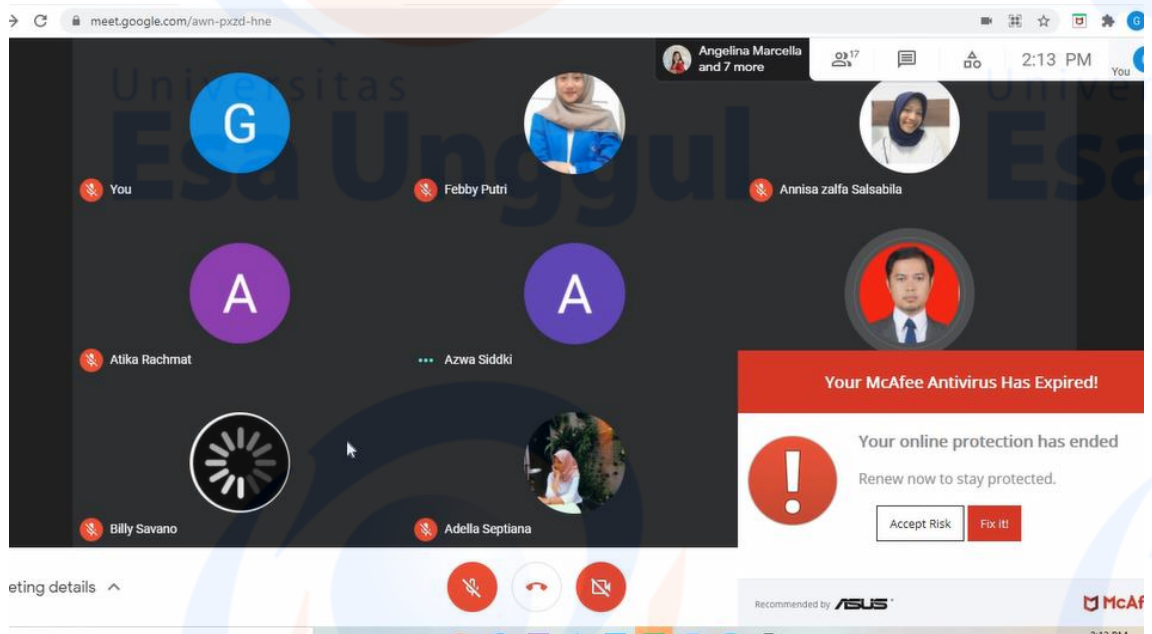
meet.google.com/awn-pxzd-hne

Universitas Esa Unggul

Angelina Marcella and 7 more

17

2:13 PM

You

G

You

Febby Putri

Annisa zalfa Salsabila

A

Atika Rachmat

A

Azwa Siddki

Billy Savano

Adella Septiana

Your McAfee Antivirus Has Expired!

Your online protection has ended

Renew now to stay protected.

Accept Risk

Fix it!

Recommended by ASUS

McAf

eting details